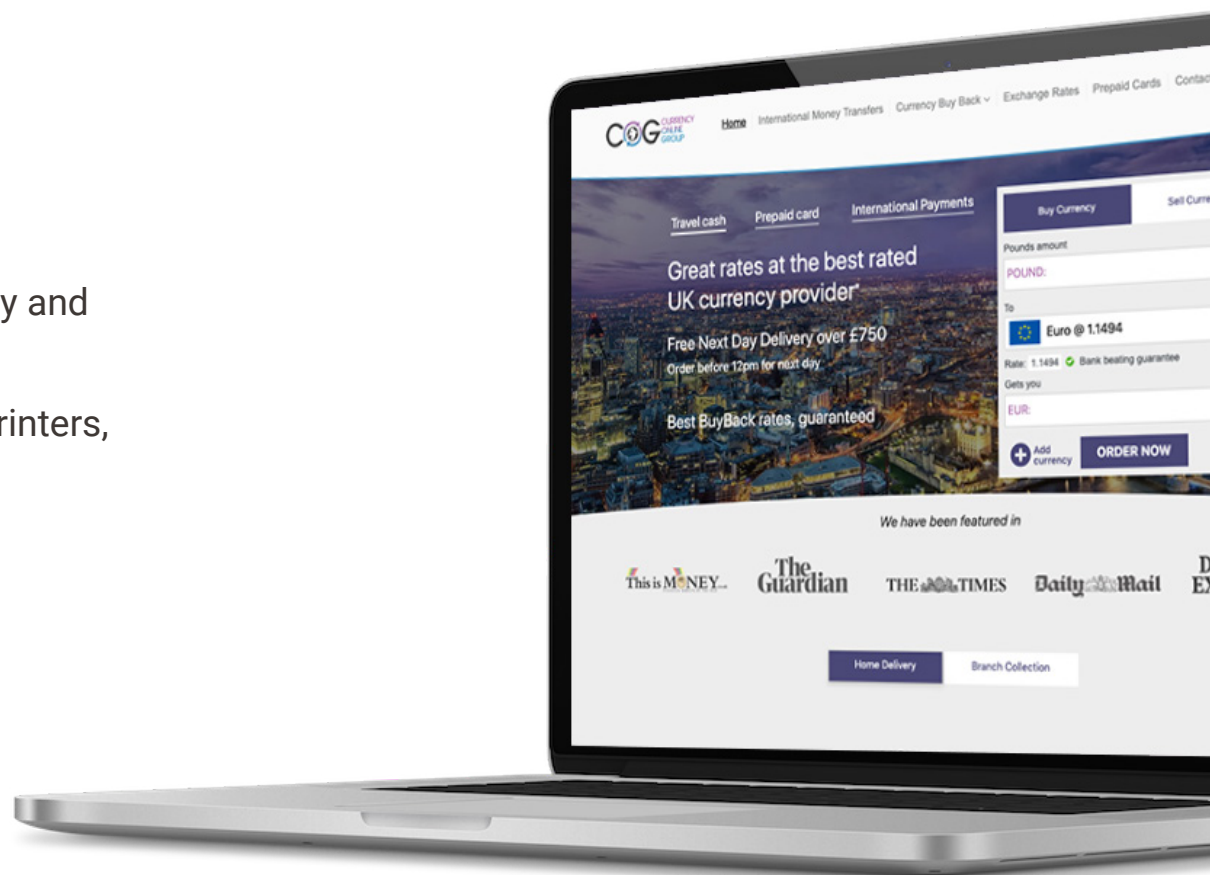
y and

rinters,

COG CURRENCY ONLINE GROUP

Home International Money Transfers Currency Buy Back Exchange Rates Prepaid Cards Contac

Travel cash Prepaid card International Payments

Great rates at the best rated UK currency provider*

Free Next Day Delivery over £750
Order before 12pm for next day

Best BuyBack rates, guaranteed

Buy Currency Sell Curre

Pounds amount
POUND:
To
Euro @ 1.1494
Rate: 1.1494 Bank beating guarantee
Gets you
EUR:
Add currency ORDER NOW

We have been featured in

This is MONEY The Guardian THE TIMES Daily Mail D EX

Home Delivery Branch Collection